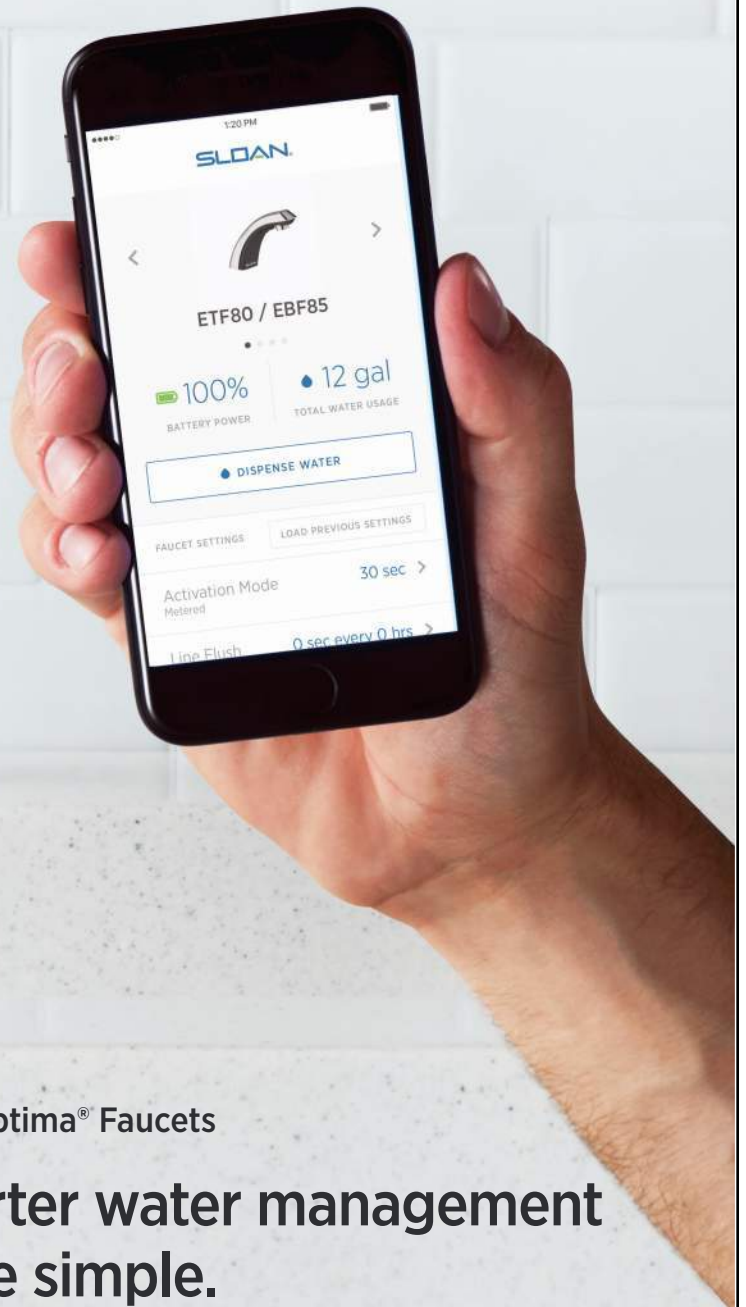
1:20 PM

SLOAN.

ETF80 / EBF85

100%
BATTERY POWER

12 gal
TOTAL WATER USAGE

DISPENSE WATER

FAUCET SETTINGS

LOAD PREVIOUS SETTINGS

Activation Mode
Metered
30 sec >

Line Flush
0 sec every 0 hrs >

otima® Faucets

rter water management
e simple.